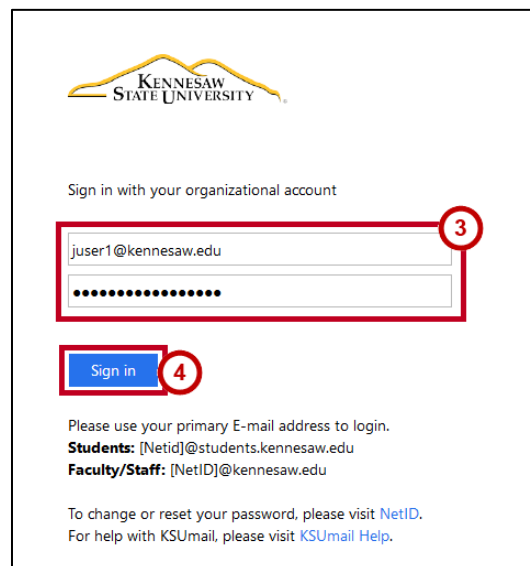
KENNESAW STATE UNIVERSITY

Sign in with your organizational account

3

juser1@kennesaw.edu

••••••••••••••••

Sign in

4

Please use your primary E-mail address to login.
**Students:** [Netid]@students.kennesaw.edu
**Faculty/Staff:** [NetID]@kennesaw.edu

To change or reset your password, please visit NetID.
For help with KSUmail, please visit KSUmail Help.